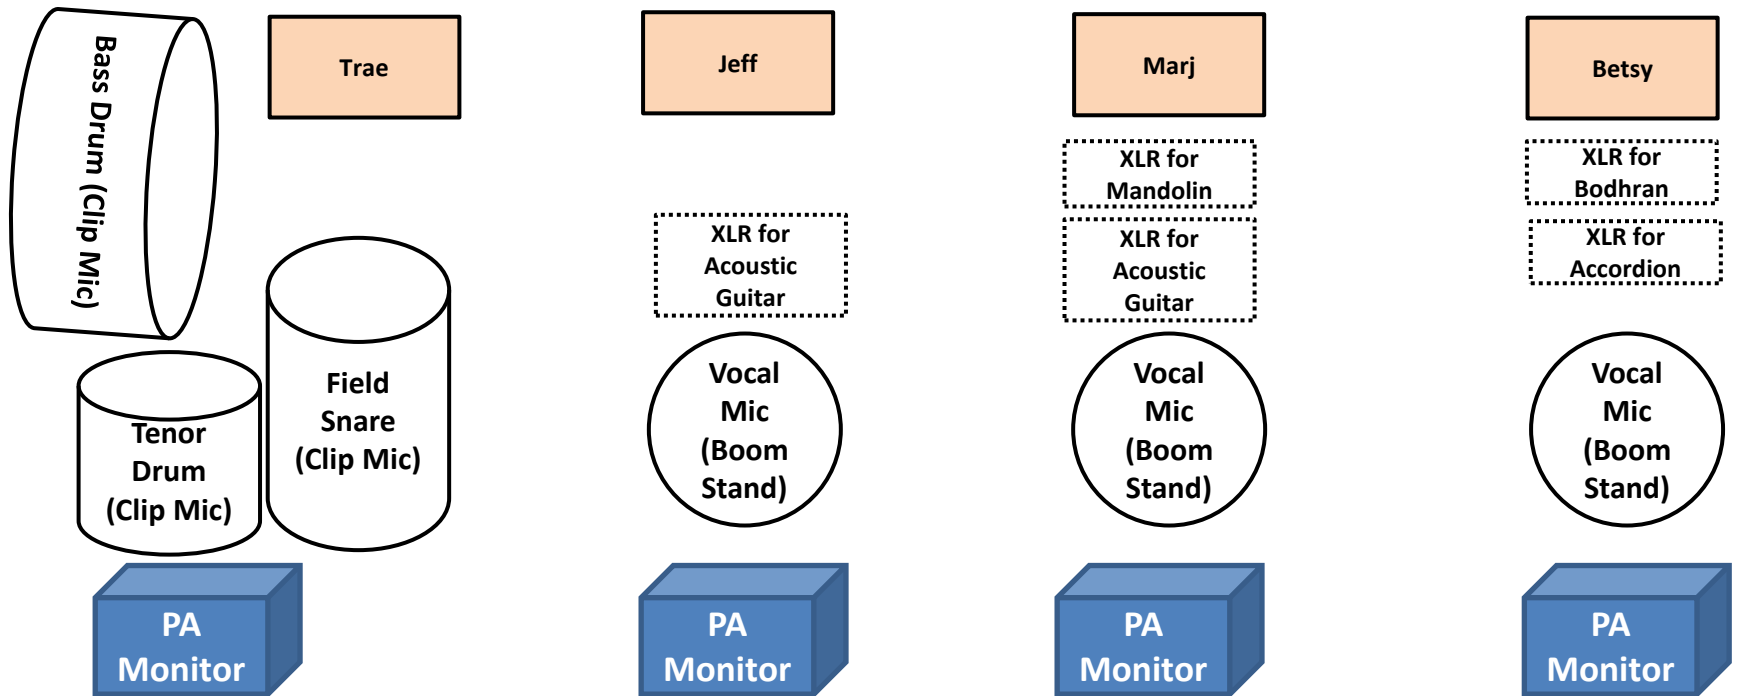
Bass Drum (Clip Mic)

Trae

Tenor Drum (Clip Mic)

Field Snare (Clip Mic)

PA Monitor

Jeff

XLR for Acoustic Guitar

Vocal Mic (Boom Stand)

PA Monitor

Marj

XLR for Mandolin

XLR for Acoustic Guitar

Vocal Mic (Boom Stand)

PA Monitor

Betsy

XLR for Bodhran

XLR for Accordion

Vocal Mic (Boom Stand)

PA Monitor